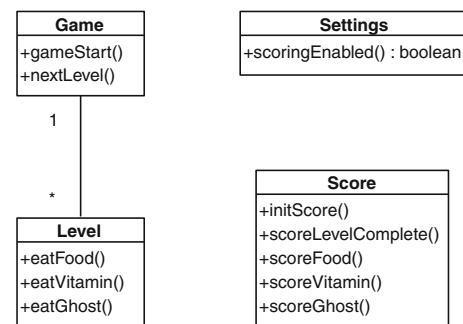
Game
+gameStart()
+nextLevel()

Settings
+scoringEnabled() : boolean

1

*

Level
+eatFood()
+eatVitamin()
+eatGhost()

Score
+initScore()
+scoreLevelComplete()
+scoreFood()
+scoreVitamin()
+scoreGhost()